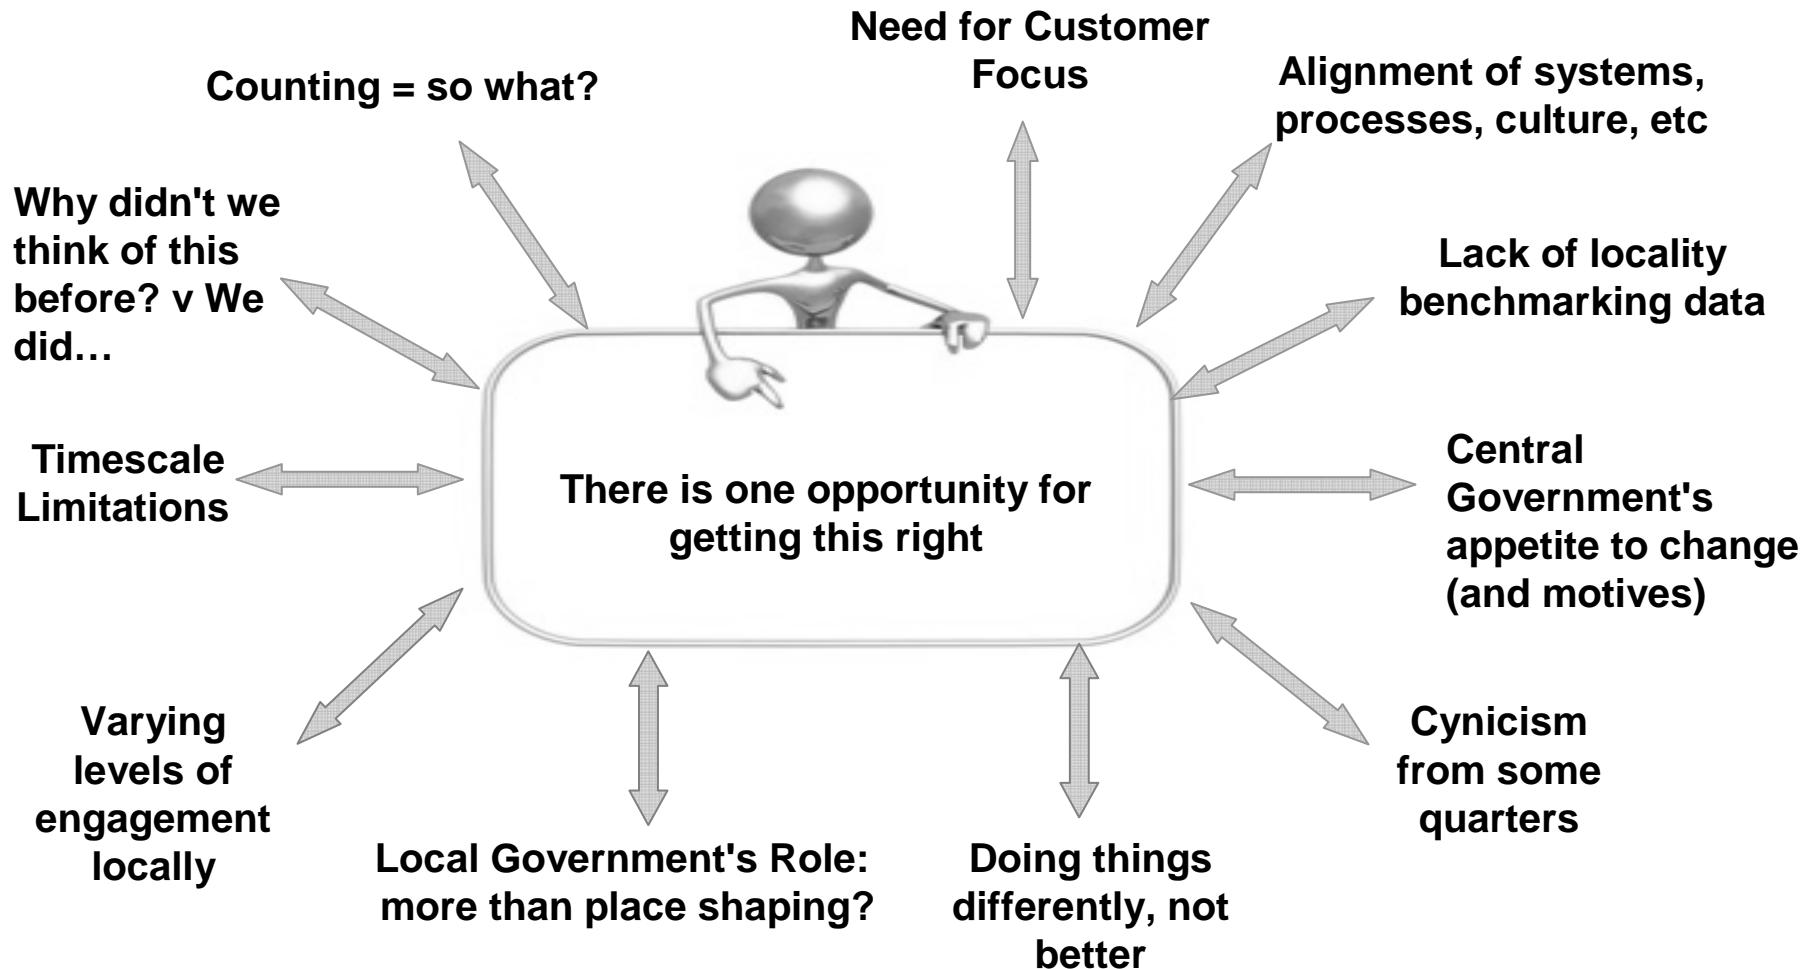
Need for Customer Focus

Counting = so what?

Alignment of systems, processes, culture, etc

Why didn't we think of this before? v We did…

Lack of locality benchmarking data

Timescale Limitations

There is one opportunity for getting this right

Central Government's appetite to change (and motives)

Varying levels of engagement locally

Cynicism from some quarters

Local Government's Role: more than place shaping?

Doing things differently, not better